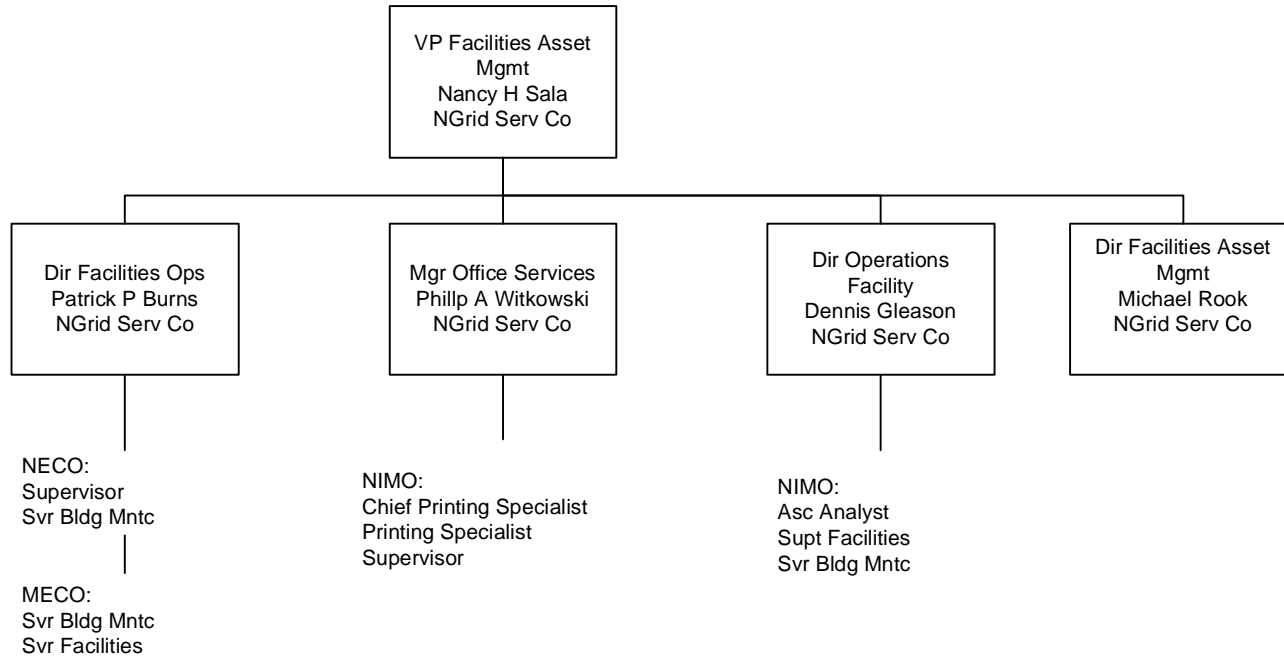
VP Facilities Asset Mgmt
Nancy H Sala
NGrid Serv Co

Dir Facilities Ops
Patrick P Burns
NGrid Serv Co

NECO:
Supervisor
Svr Bldg Mntc

MECO:
Svr Bldg Mntc
Svr Facilities

Mgr Office Services
Phillp A Witkowski
NGrid Serv Co

NIMO:
Chief Printing Specialist
Printing Specialist
Supervisor

Dir Operations Facility
Dennis Gleason
NGrid Serv Co

NIMO:
Asc Analyst
Supt Facilities
Svr Bldg Mntc

Dir Facilities Asset Mgmt
Michael Rook
NGrid Serv Co